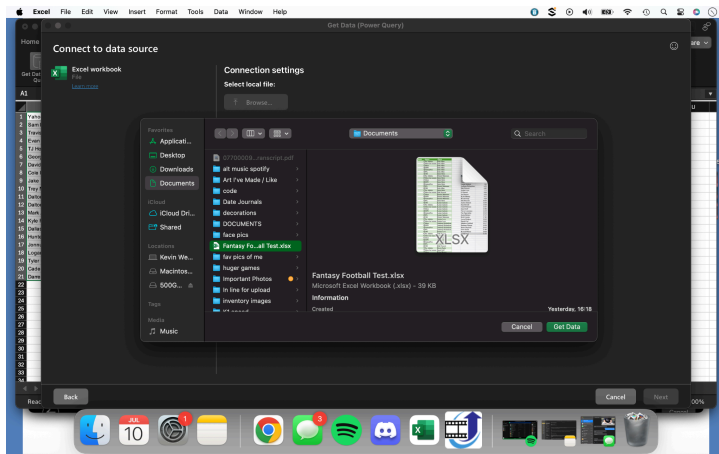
Excel File Edit View Insert Format Tools Data Window Help

Get Data (Power Query)

Home

Connect to data source

Excel workbook
File
Learn more

Connection settings
Select local file:
Browse...

Favorites
Applicati...
Desktop
Downloads
Documents
iCloud
iCloud Dri...
Shared
Locations
Kevin We...
Macintos...
500G...
Tags
Media
Music

Documents

Search

07700009...transcript.pdf
alt music spotify
Art I've Made / Like
code
Date Journals
decorations
DOCUMENTS
face pics
Fantasy Fo...all Test.xlsx
fav pics of me
huger games
Important Photos
in line for upload
inventory images

XLSX

Fantasy Football Test.xlsx
Microsoft Excel Workbook (.xlsx) - 39 KB
Information
Created
Yesterday, 16:18

Cancel
Get Data

Back
Cancel
Next

A1
1 Yaho
2 Sam
3 Trav
4 Evan
5 TJ Ho
6 Good
7 Davi
8 Cole
9 Jake
10 Trey
11 Dalto
12 Dalto
13 Mark
14 Kyle
15 Dalla
16 Hyrie
17 Jenn
18 Logo
19 Tylor
20 Cade
21 Dane

JUL
10
1
3